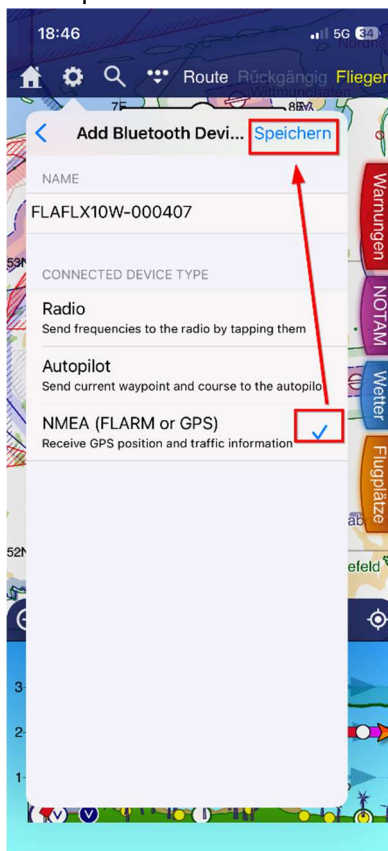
18:46
5G 34
Route Rückgängig Fliegen
Add Bluetooth Devi... Speichern
NAME
FLAFLX10W-000407
CONNECTED DEVICE TYPE
Radio
Send frequencies to the radio by tapping them
Autopilot
Send current waypoint and course to the autopilo
NMEA (FLARM or GPS)
Receive GPS position and traffic information
Warnungen
NOTAM
Wetter
Flugplätze
53N
52N
3
2
1
efeld